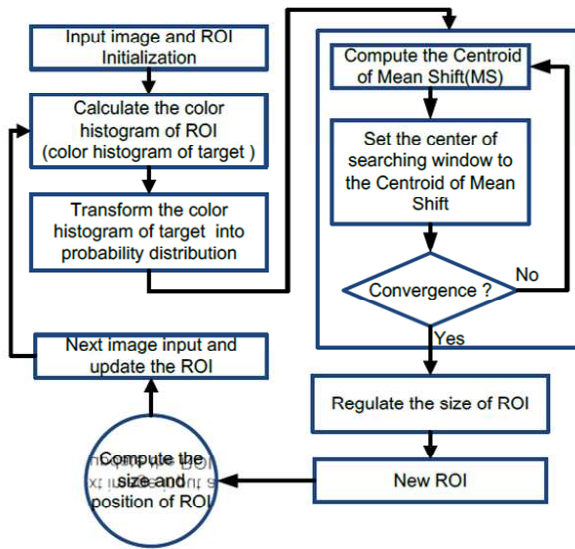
Input image and ROI Initialization

Calculate the color histogram of ROI (color histogram of target )

Transform the color histogram of target into probability distribution

Next image input and update the ROI

Compute the size and position of ROI

Compute the Centroid of Mean Shift(MS)

Set the center of searching window to the Centroid of Mean Shift

Convergence ?

No

Yes

Regulate the size of ROI

New ROI